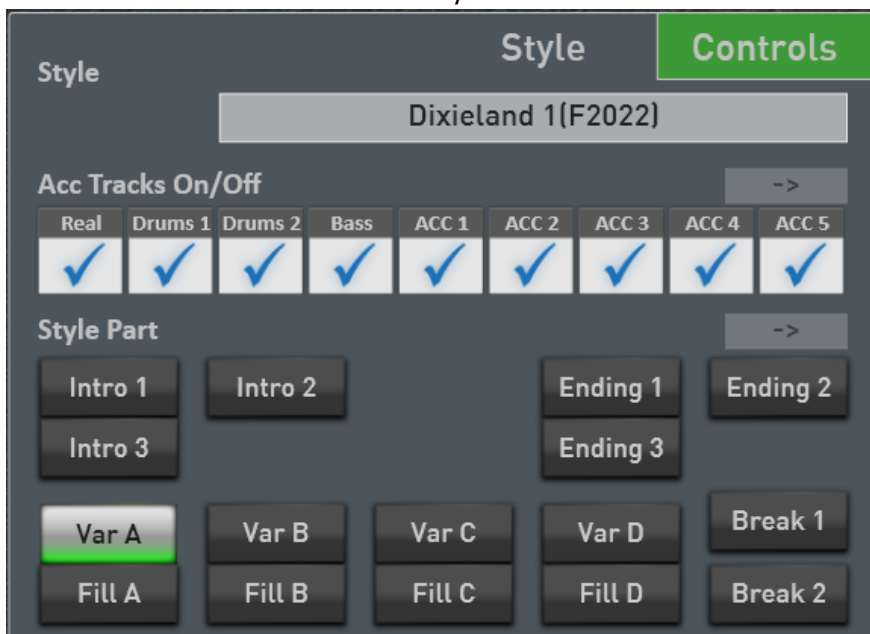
Style

Style

Controls

Dixieland 1(F2022)

Acc Tracks On/Off

->

Real Drums 1 Drums 2 Bass ACC 1 ACC 2 ACC 3 ACC 4 ACC 5

Style Part

->

Intro 1

Intro 2

Ending 1

Ending 2

Intro 3

Ending 3

Var A

Var B

Var C

Var D

Break 1

Fill A

Fill B

Fill C

Fill D

Break 2